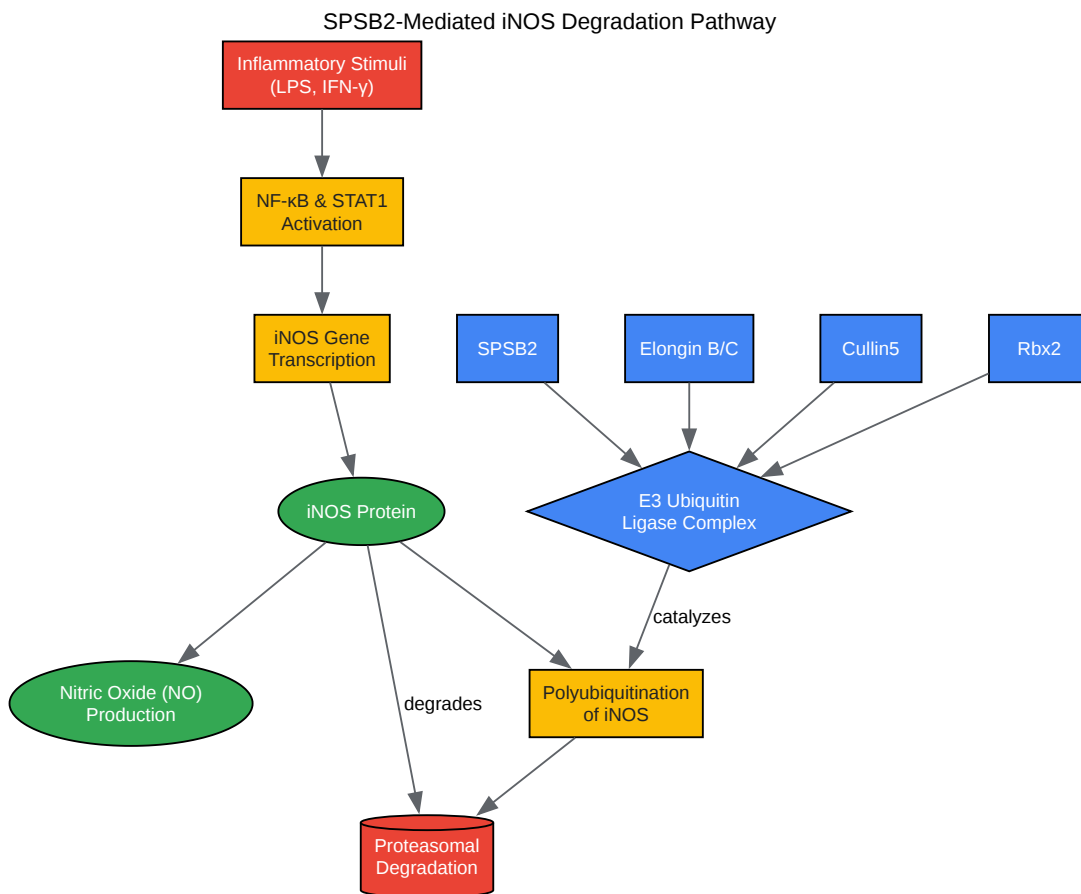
SPSB2-Mediated iNOS Degradation Pathway

Inflammatory Stimuli (LPS, IFN-γ)

NF-κB & STAT1 Activation

iNOS Gene Transcription

SPSB2

Elongin B/C

Cullin5

Rbx2

iNOS Protein

E3 Ubiquitin Ligase Complex

catalyzes

Nitric Oxide (NO) Production

degrades

Polyubiquitination of iNOS

Proteasomal Degradation